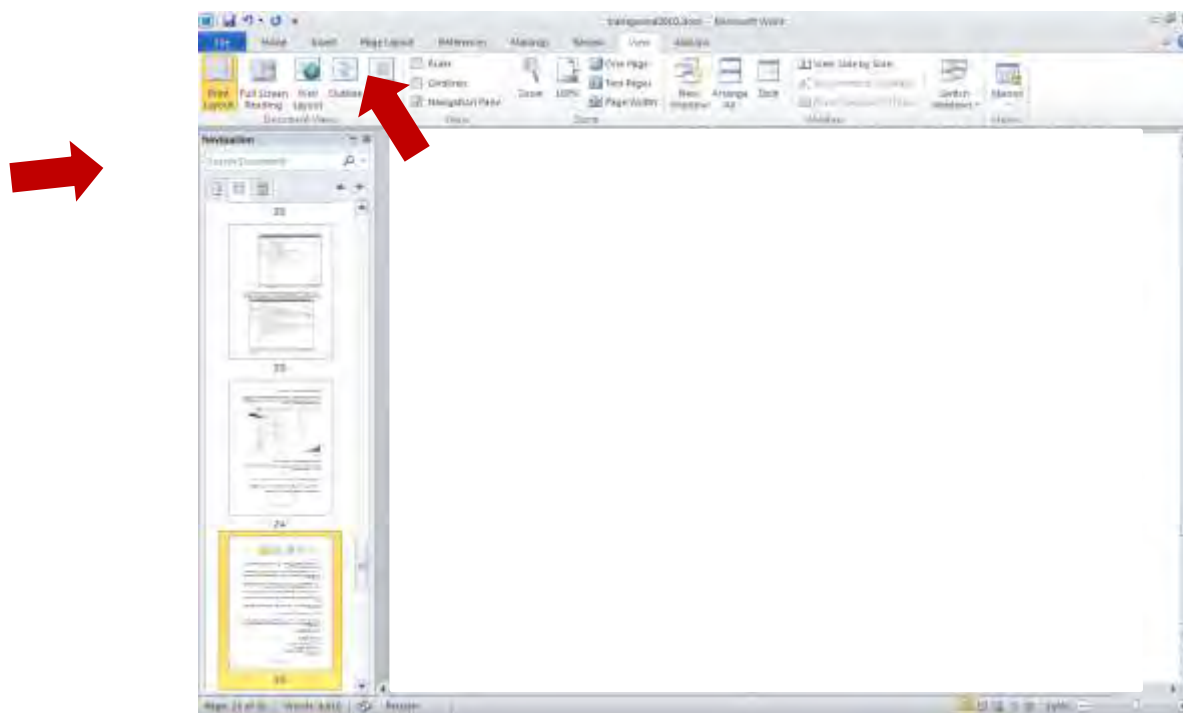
File Home Insert Page Layout References Mailings Review View Add-Ins

Print Layout Full Screen Reading Web Layout Outline Draft
Document Views
Ruler
Gridlines
Navigation Pane
Show
Zoom 100% One Page Two Pages Page Width
Zoom
New Window Arrange All Split
View Side by Side
Window
Switch Windows
Macros
Macros

Navigation
Search Document

22
23
24
25

Page: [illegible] Words: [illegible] English